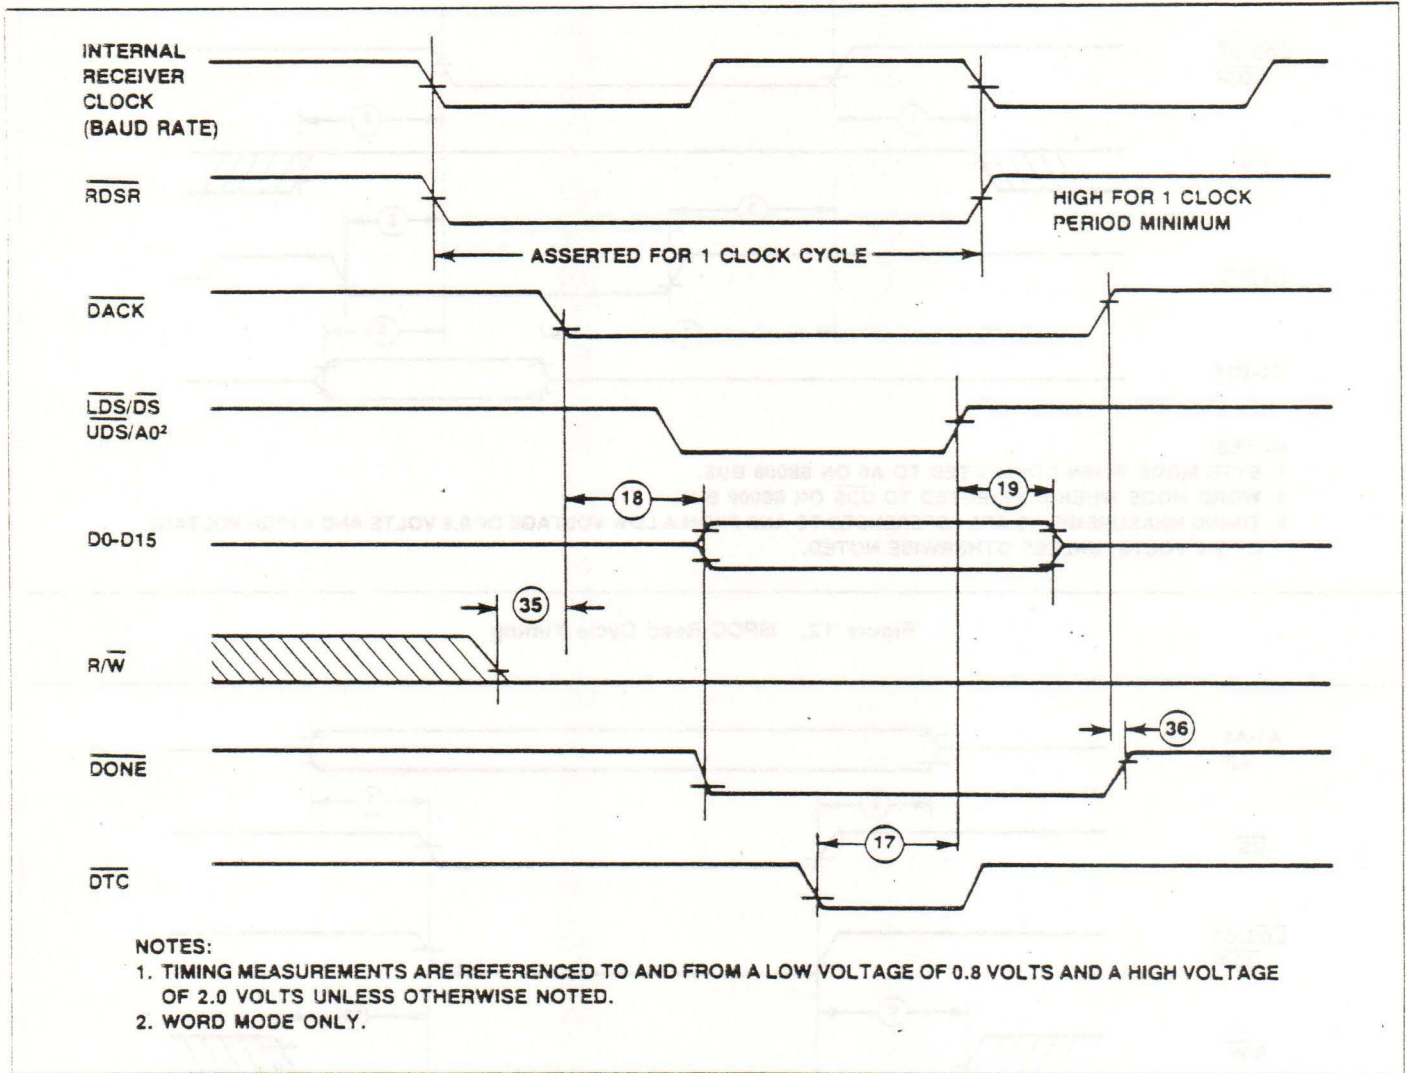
INTERNAL RECEIVER CLOCK (BAUD RATE)

$\overline{RDSR}$

HIGH FOR 1 CLOCK PERIOD MINIMUM

ASSERTED FOR 1 CLOCK CYCLE

$\overline{DACK}$

$\overline{LDS}/\overline{DS}$
$\overline{UDS}/A0^2$

18

19

D0-D15

35

R/$\overline{W}$

36

$\overline{DONE}$

17

$\overline{DTC}$

NOTES:
1. TIMING MEASUREMENTS ARE REFERENCED TO AND FROM A LOW VOLTAGE OF 0.8 VOLTS AND A HIGH VOLTAGE OF 2.0 VOLTS UNLESS OTHERWISE NOTED.
2. WORD MODE ONLY.